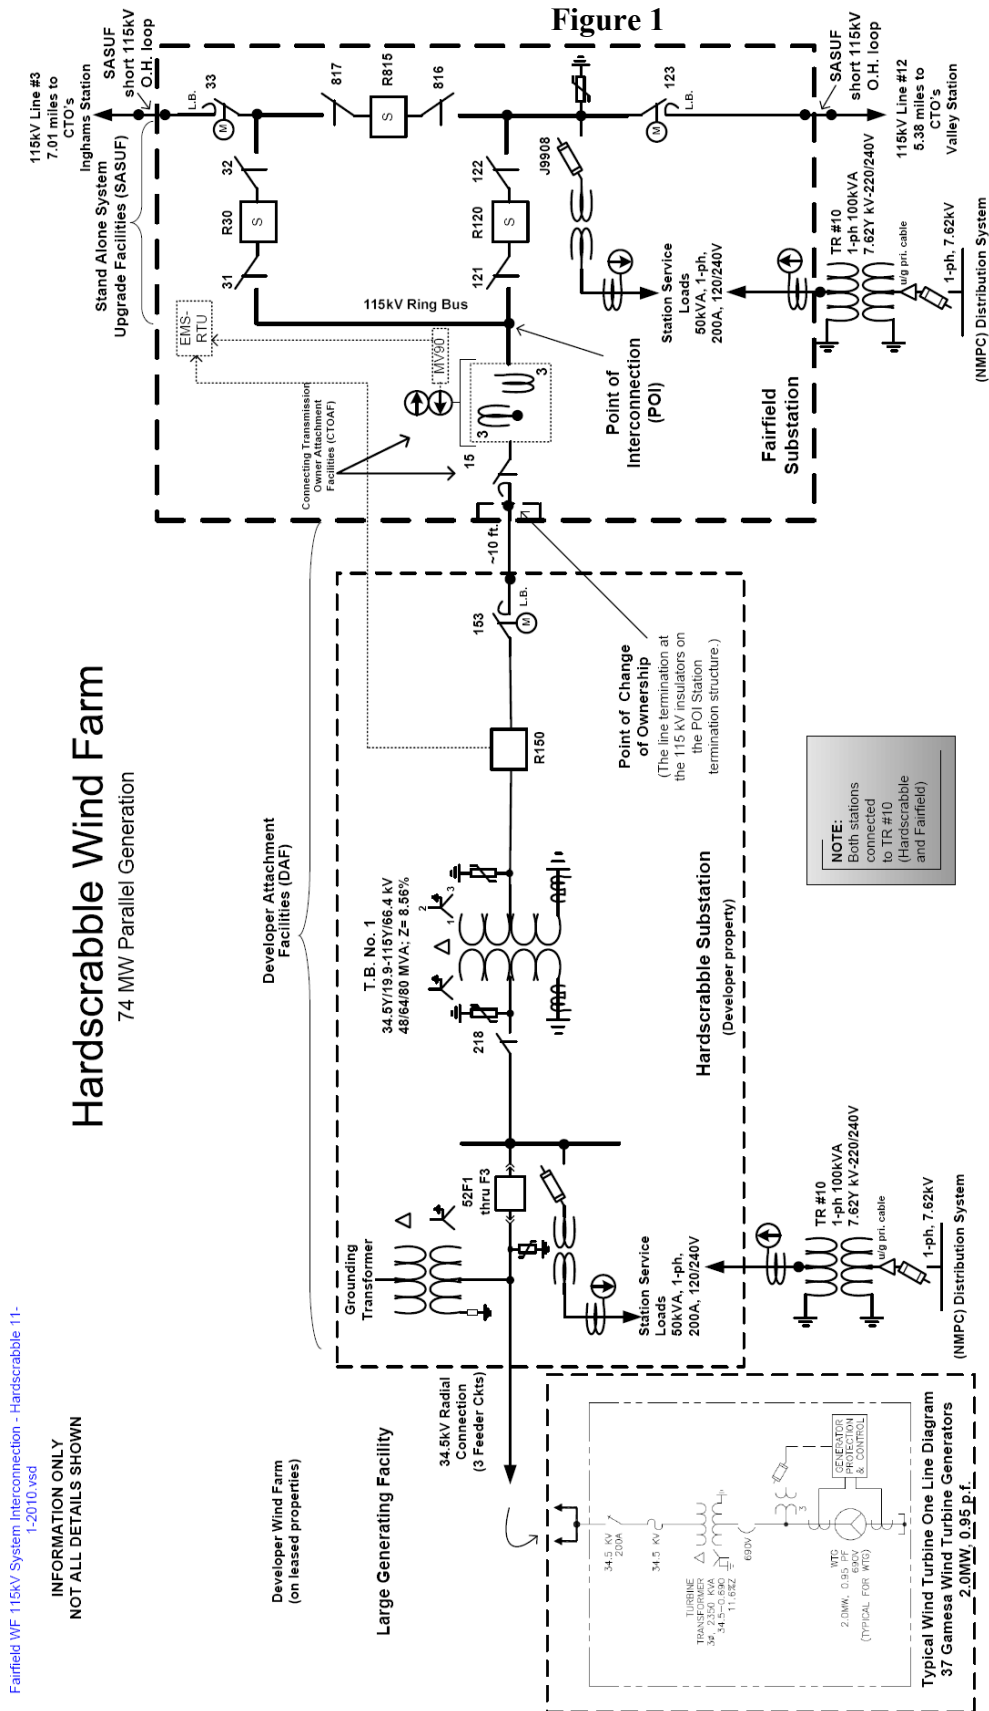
Figure 1

Hardscrabble Wind Farm
74 MW Parallel Generation

115kV Line #3
7.01 miles to
CTO's
Inghams Station

SASUF
short 115kV
O.H. loop

L.B.
33
M
817
R815
S
816
123
L.B.
M

SASUF
short 115kV
O.H. loop

115kV Line #12
5.38 miles to
CTO's
Valley Station

Stand Alone System
Upgrade Facilities (SASUF)

32
R30
S
31

122
R120
S
121

J9908

115kV Ring Bus

EMS-
RTU

MV90

3
3

Station Service
Loads
50kVA, 1-ph,
200A, 120/240V

TR #10
1-ph 100kVA
7.62Y kV-220/240V
u/g pri. cable
1-ph, 7.62kV
(NMPC) Distribution System

Point of
Interconnection
(POI)

Fairfield
Substation

Connecting Transmission
Owner Attachment
Facilities (CTOAF)

15

~10 ft.

L.B.
153
M

Point of Change
of Ownership
(The line termination at
the 115 kV insulators on
the POI Station
termination structure.)

R150

NOTE:
Both stations
connected
to TR #10
(Hardscrabble
and Fairfield)

Developer Attachment
Facilities (DAF)

T.B. No. 1
34.5Y/19.9-115Y/66.4 kV
48/64/80 MVA; Z= 8.56%

218
1
2
3

Hardscrabble Substation
(Developer property)

Grounding
Transformer

52F1
thru F3

Station Service
Loads
50kVA, 1-ph,
200A, 120/240V

TR #10
1-ph 100kVA
7.62Y kV-220/240V
u/g pri. cable
1-ph, 7.62kV
(NMPC) Distribution System

34.5kV Radial
Connection
(3 Feeder Ckts)

Large Generating Facility

Developer Wind Farm
(on leased properties)

34.5 KV
200A
34.5 KV
TURBINE
TRANSFORMER
34, 2350 KVA
34.5-0.690
11.6%Z
690V
3
GENERATOR
PROTECTION
& CONTROL
WTG
2.0MW, 0.95 PF
690V
(TYPICAL FOR WTG)

Typical Wind Turbine One Line Diagram
37 Gamesa Wind Turbine Generators
2.0MW, 0.95 p.f.

Fairfield WF 115kV System Interconnection - Hardscrabble 11-1-2010.vsd

INFORMATION ONLY
NOT ALL DETAILS SHOWN